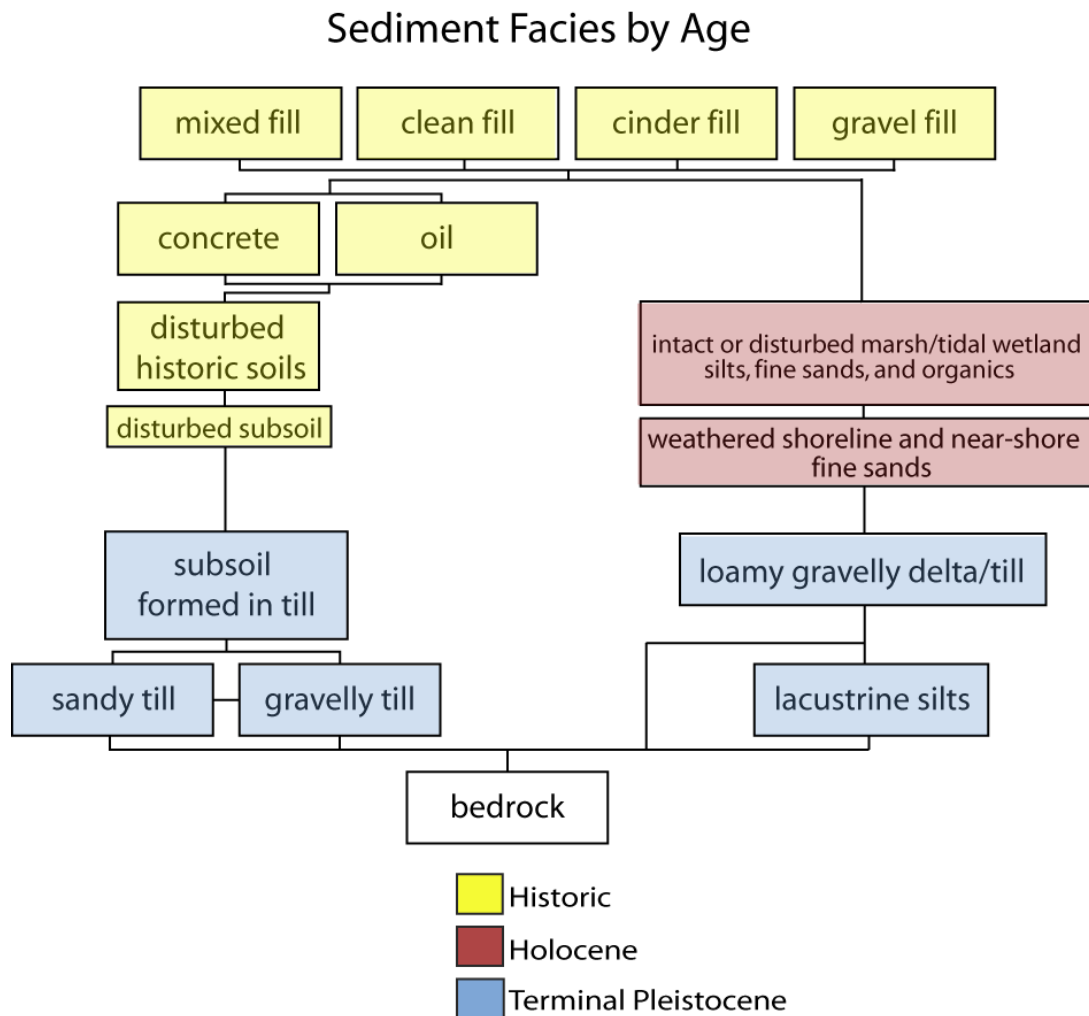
Sediment Facies by Age

mixed fill

clean fill

cinder fill

gravel fill

concrete

oil

disturbed historic soils

disturbed subsoil

intact or disturbed marsh/tidal wetland silts, fine sands, and organics

weathered shoreline and near-shore fine sands

subsoil formed in till

loamy gravelly delta/till

sandy till

gravelly till

lacustrine silts

bedrock

Historic

Holocene

Terminal Pleistocene